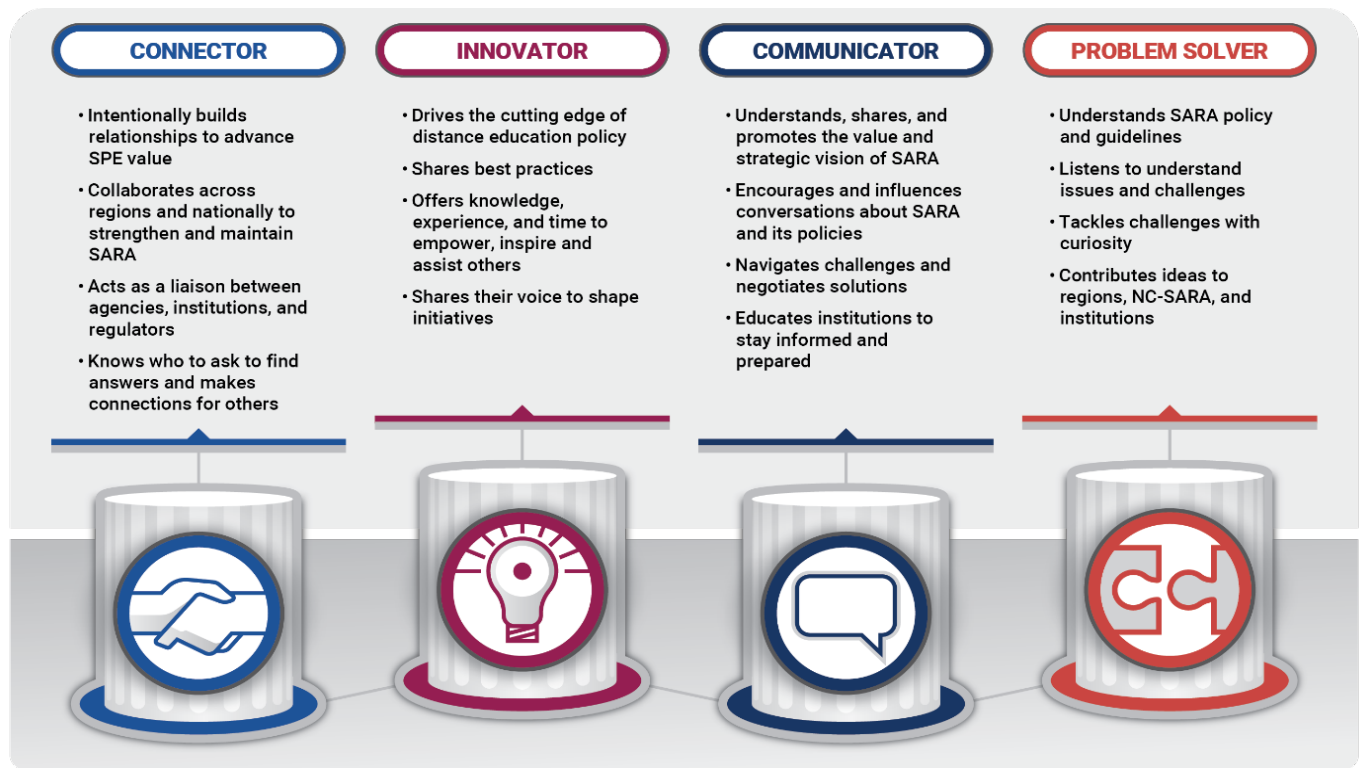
CONNECTOR

• Intentionally builds relationships to advance SPE value
• Collaborates across regions and nationally to strengthen and maintain SARA
• Acts as a liaison between agencies, institutions, and regulators
• Knows who to ask to find answers and makes connections for others

INNOVATOR

• Drives the cutting edge of distance education policy
• Shares best practices
• Offers knowledge, experience, and time to empower, inspire and assist others
• Shares their voice to shape initiatives

COMMUNICATOR

• Understands, shares, and promotes the value and strategic vision of SARA
• Encourages and influences conversations about SARA and its policies
• Navigates challenges and negotiates solutions
• Educates institutions to stay informed and prepared

PROBLEM SOLVER

• Understands SARA policy and guidelines
• Listens to understand issues and challenges
• Tackles challenges with curiosity
• Contributes ideas to regions, NC-SARA, and institutions